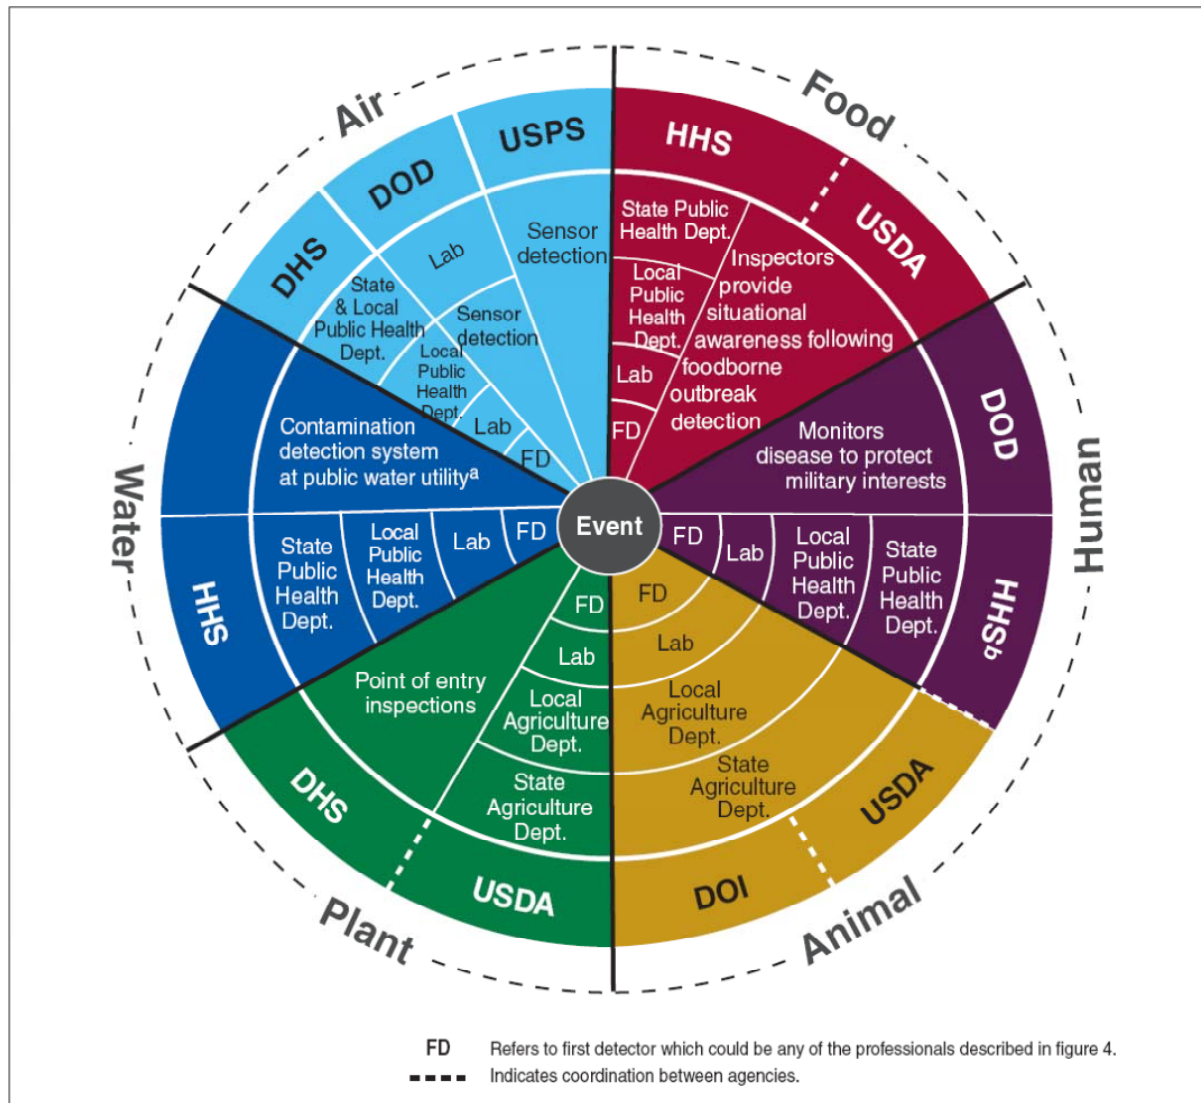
Air

DHS

DOD

USPS

Lab

Sensor detection

State & Local Public Health Dept.

Sensor detection

Local Public Health Dept.

Lab

FD

Food

HHS

USDA

State Public Health Dept.

Local Public Health Dept.

Lab

FD

Inspectors provide situational awareness following foodborne outbreak detection

Human

DOD

Monitors disease to protect military interests

$HHS^b$

State Public Health Dept.

Local Public Health Dept.

Lab

FD

Water

Contamination detection system at public water utility$^a$

FD

HHS

State Public Health Dept.

Local Public Health Dept.

Lab

FD

Event

Plant

DHS

USDA

Point of entry inspections

FD

Lab

Local Agriculture Dept.

State Agriculture Dept.

Animal

USDA

DOI

FD

Lab

Local Agriculture Dept.

State Agriculture Dept.

FD Refers to first detector which could be any of the professionals described in figure 4.

Indicates coordination between agencies.